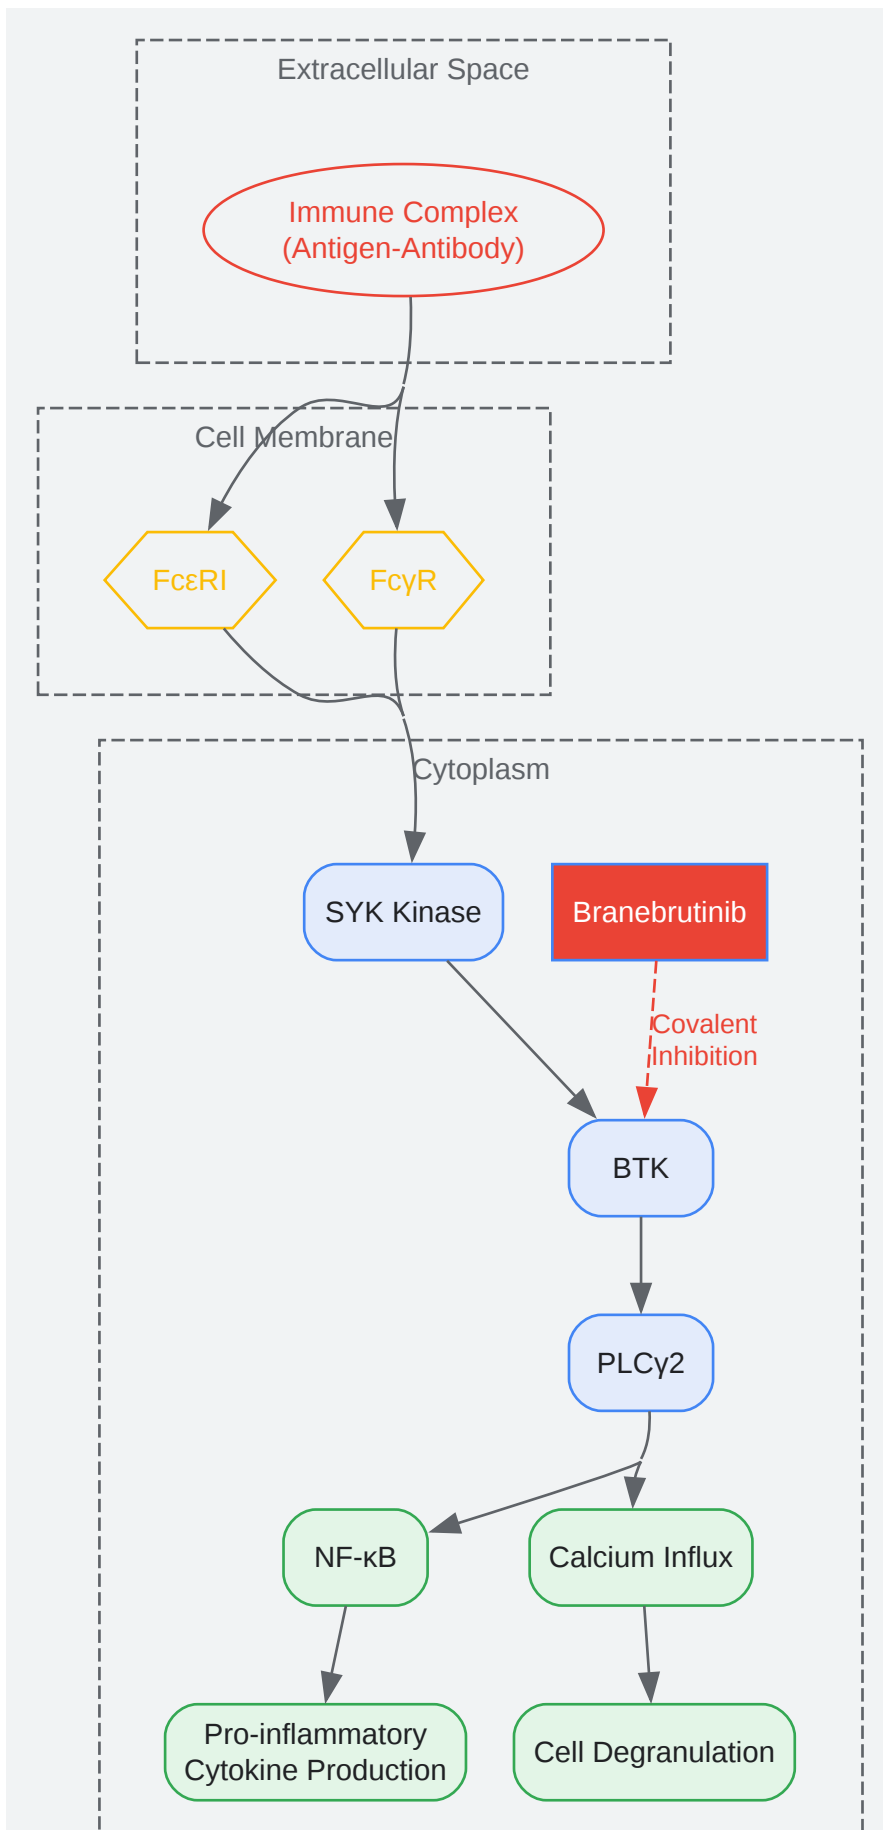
Extracellular Space

Immune Complex (Antigen-Antibody)

Cell Membrane

FcεRI

FcγR

Cytoplasm

SYK Kinase

Branebrutinib

Covalent Inhibition

BTK

PLCγ2

NF-κB

Calcium Influx

Pro-inflammatory Cytokine Production

Cell Degranulation